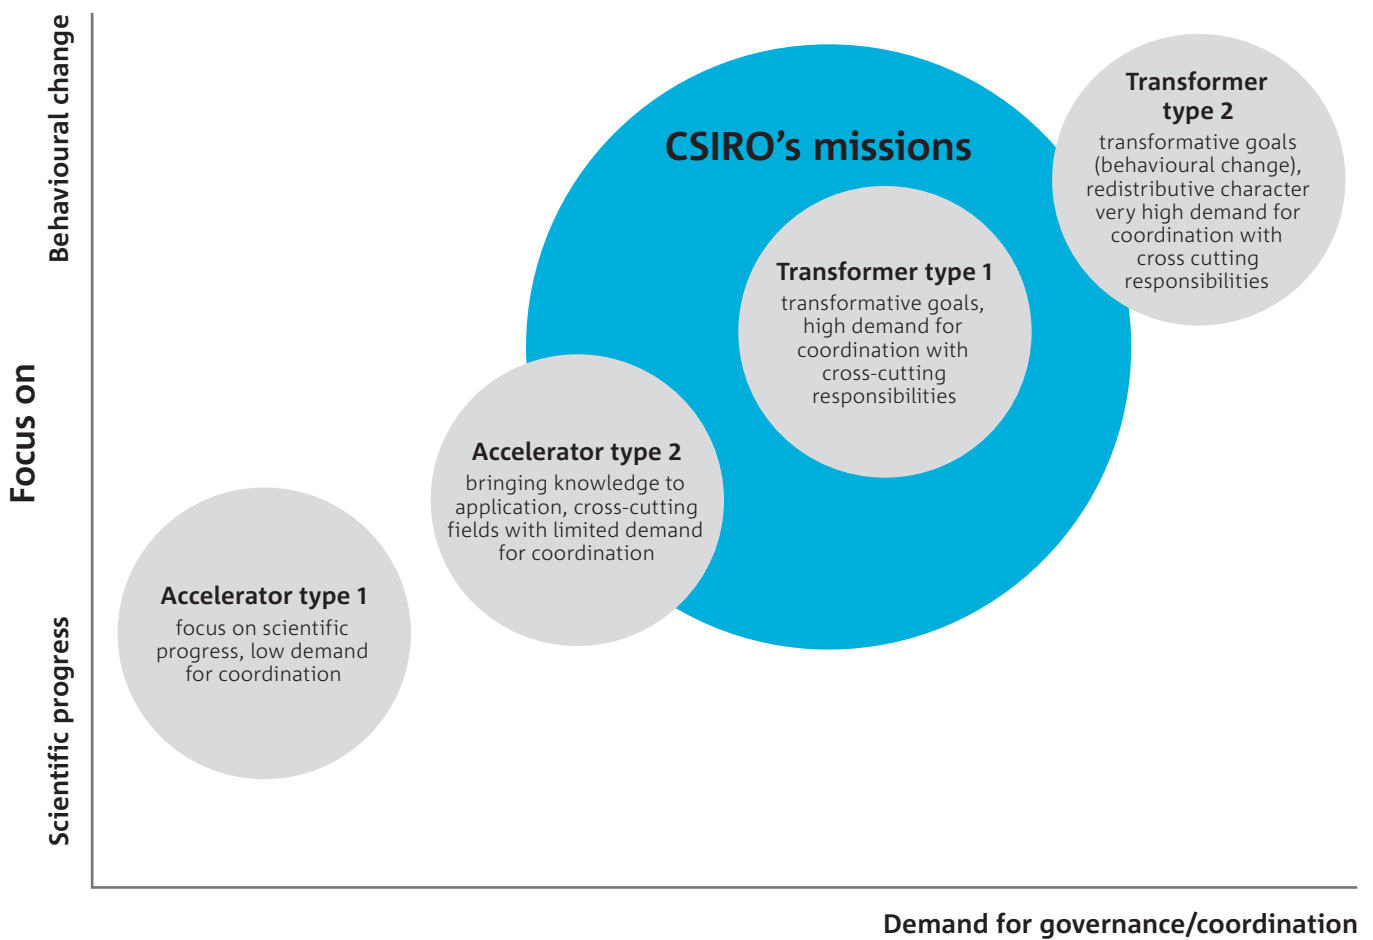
Behavioural change

Focus on

Scientific progress

CSIRO's missions

Transformer type 2
transformative goals (behavioural change), redistributive character very high demand for coordination with cross cutting responsibilities

Transformer type 1
transformative goals, high demand for coordination with cross-cutting responsibilities

Accelerator type 2
bringing knowledge to application, cross-cutting fields with limited demand for coordination

Accelerator type 1
focus on scientific progress, low demand for coordination

Demand for governance/coordination